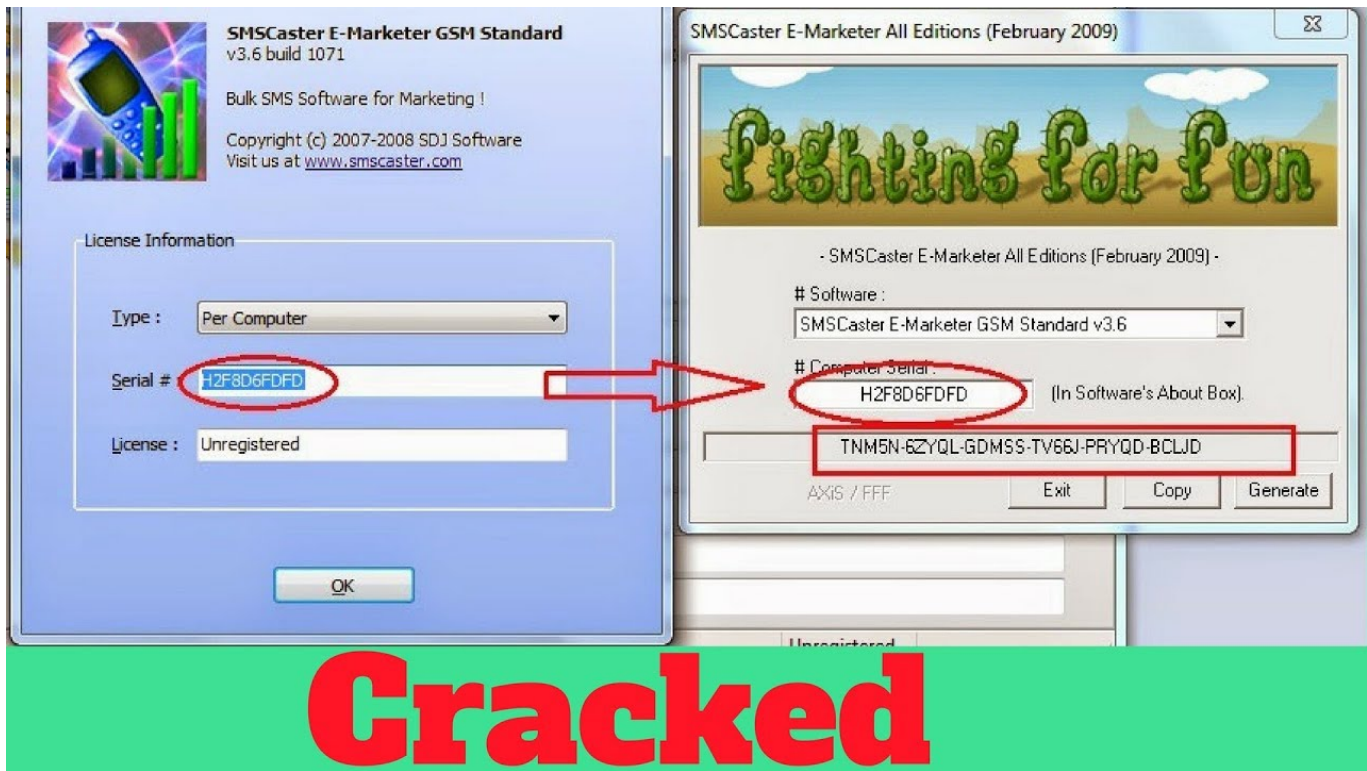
SMSCaster E-Marketer GSM Standard
v3.6 build 1071

Bulk SMS Software for Marketing !

Copyright (c) 2007-2008 SDJ Software
Visit us at www.smscaster.com

License Information

Type : Per Computer

Serial # H2F8D6FDFD

License : Unregistered

OK

SMSCaster E-Marketer All Editions (February 2009)

fighting for fun

- SMSCaster E-Marketer All Editions (February 2009) -

# Software :
SMSCaster E-Marketer GSM Standard v3.6

# Computer Serial :
H2F8D6FDFD (In Software's About Box).

TNM5N-6ZYQL-GDMSS-TV66J-PRYQD-BCLJD

AXiS / FFF Exit Copy Generate

Unregistered

Cracked